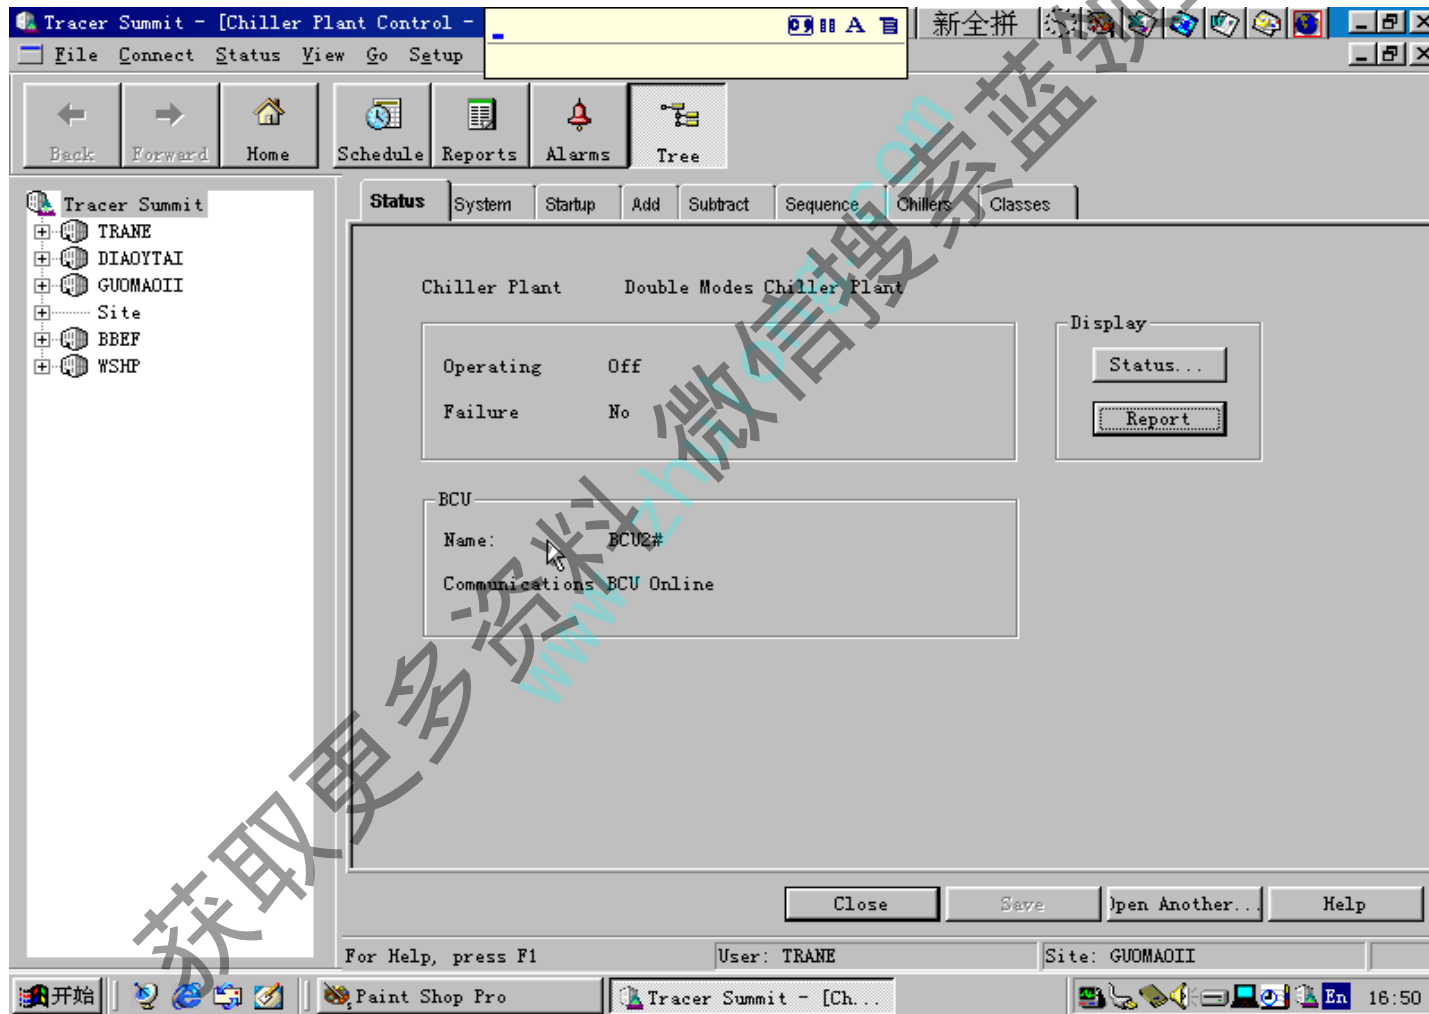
Tracer Summit - [Chiller Plant Control -

新全拼

File Connect Status View Go Setup

Back Forward Home Schedule Reports Alarms Tree

Tracer Summit
TRANE
DIAOYTAI
GUOMAOII
Site
BBEF
WSHP

Status System Startup Add Subtract Sequence Chillers Classes

Chiller Plant Double Modes Chiller Plant

Operating Off
Failure No

Display
Status...
Report

BCU
Name: BCU2#
Communications BCU Online

Close Save Open Another... Help

For Help, press F1 User: TRANE Site: GUOMAOII

开始 Paint Shop Pro Tracer Summit - [Ch... En 16:50

获取更多资料微信搜索蓝创
www.zhinuan.com